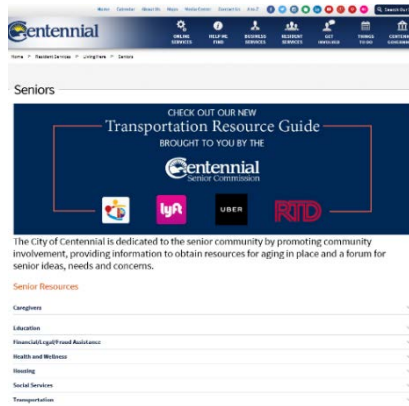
News Calendar About Us Maps Media Center Contact Us A to Z

Search Our

Centennial

ONLINE SERVICES

HELP ME FIND

BUSINESS SERVICES

RESIDENT SERVICES

GET INVOLVED

THINGS TO DO

CENTENNIAL GOVERNMENT

Home > Resident Services > Living Here > Seniors

Seniors

CHECK OUT OUR NEW

Transportation Resource Guide

BROUGHT TO YOU BY THE

Centennial

Senior Commission

lyft

UBER

RTD

The City of Centennial is dedicated to the senior community by promoting community involvement, providing information to obtain resources for aging in place and a forum for senior ideas, needs and concerns.

Senior Resources

Caregivers

Education

Financial/Legal/Fraud Assistance

Health and Wellness

Housing

Social Services

Transportation